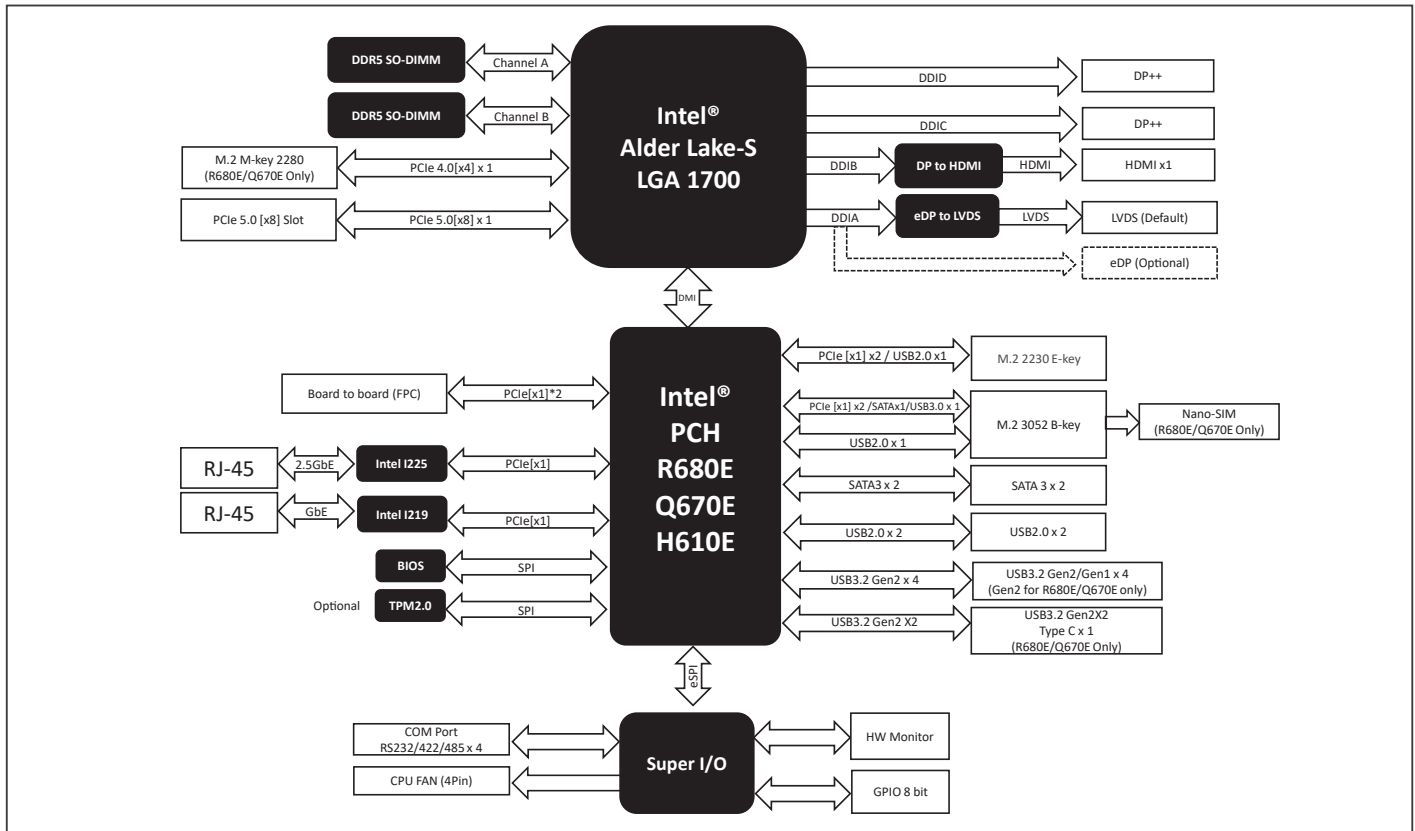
DDR5 SO-DIMM
Channel A
DDR5 SO-DIMM
Channel B
M.2 M-key 2280 (R680E/Q670E Only)
PCIe 4.0[x4] x 1
PCIe 5.0 [x8] Slot
PCIe 5.0[x8] x 1

Intel®
Alder Lake-S
LGA 1700

DDID
DP++
DDIC
DP++
DDIB
DP to HDMI
HDMI
HDMI x1
DDIA
eDP to LVDS
LVDS
LVDS (Default)
eDP (Optional)

DMI

Board to board (FPC)
PCIe[x1]*2
RJ-45
2.5GbE
Intel I225
PCIe[x1]
RJ-45
GbE
Intel I219
PCIe[x1]
BIOS
SPI
Optional
TPM2.0
SPI

Intel®
PCH
R680E
Q670E
H610E

PCIe [x1] x2 / USB2.0 x1
M.2 2230 E-key
PCIe [x1] x2 /SATAx1/USB3.0 x 1
M.2 3052 B-key
Nano-SIM (R680E/Q670E Only)
USB2.0 x 1
SATA3 x 2
SATA 3 x 2
USB2.0 x 2
USB2.0 x 2
USB3.2 Gen2 x 4
USB3.2 Gen2/Gen1 x 4 (Gen2 for R680E/Q670E only)
USB3.2 Gen2 X2
USB3.2 Gen2X2 Type C x 1 (R680E/Q670E Only)

eSPI

COM Port RS232/422/485 x 4
CPU FAN (4Pin)
Super I/O
HW Monitor
GPIO 8 bit